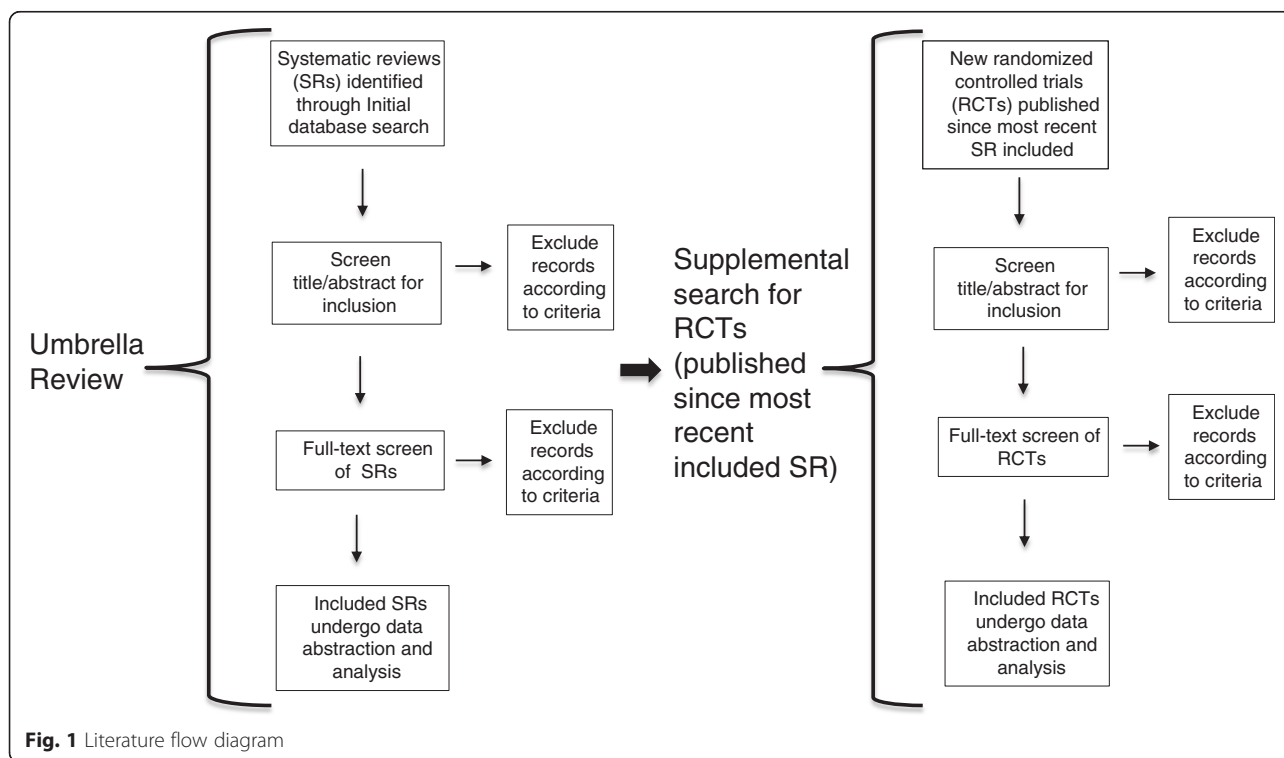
Umbrella Review

Systematic reviews (SRs) identified through Initial database search

Screen title/abstract for inclusion

Exclude records according to criteria

Full-text screen of SRs

Exclude records according to criteria

Included SRs undergo data abstraction and analysis

Supplemental search for RCTs (published since most recent included SR)

New randomized controlled trials (RCTs) published since most recent SR included

Screen title/abstract for inclusion

Exclude records according to criteria

Full-text screen of RCTs

Exclude records according to criteria

Included RCTs undergo data abstraction and analysis

Fig. 1 Literature flow diagram